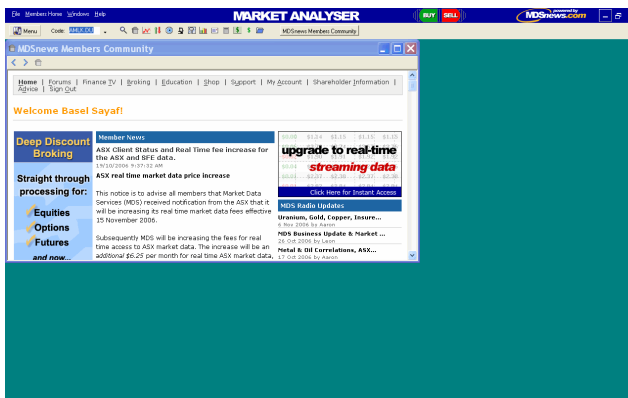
File Members Home Windows Help
MARKET ANALYSER
BUY SELL
powered by MDSnews.com
Menu Code: AMUKOU
MDSnews Members Community

MDSnews Members Community

Home | Forums | Finance TV | Broking | Education | Shop | Support | My Account | Shareholder Information | Advice | Sign Out

Welcome Basel Sayaf!

Deep Discount Broking

Straight through processing for:
Equities
Options
Futures
and now...

Member News

ASX Client Status and Real Time fee increase for the ASX and SFE data.
19/10/2006 9:37:32 AM

ASX real time market data price increase

This notice is to advise all members that Market Data Services (MDS) received notification from the ASX that it will be increasing its real time market data fees effective 15 November 2006.

Subsequently MDS will be increasing the fees for real time access to ASX market data. The increase will be an additional $6.25 per month for real time ASX market data,

upgrade to real-time
streaming data
Click Here for Instant Access

MDS Radio Updates

Uranium, Gold, Copper, Insure...
6 Nov 2006 by Aaron
MDS Business Update & Market ...
26 Oct 2006 by Leon
Metal & Oil Correlations, ASX...
17 Oct 2006 by Aaron